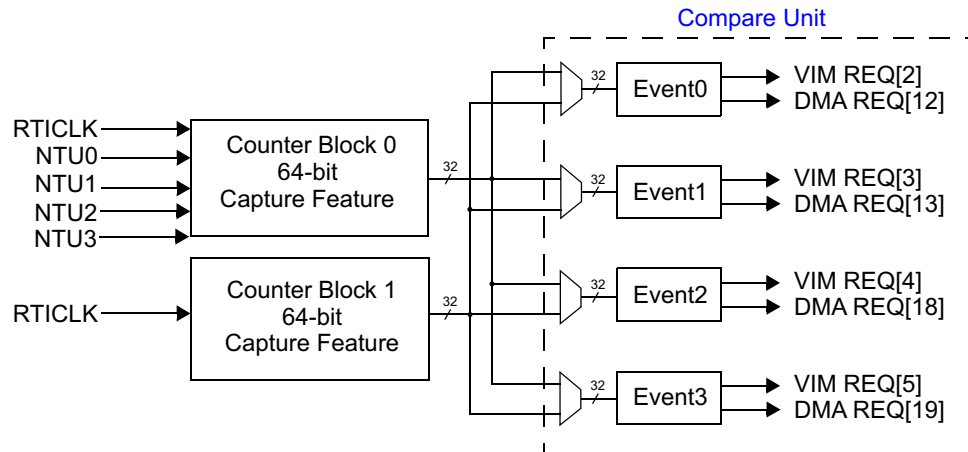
Compare Unit

RTICLK
NTU0
NTU1
NTU2
NTU3

Counter Block 0
64-bit
Capture Feature

32

RTICLK

Counter Block 1
64-bit
Capture Feature

32

32
Event0
VIM REQ[2]
DMA REQ[12]

32
Event1
VIM REQ[3]
DMA REQ[13]

32
Event2
VIM REQ[4]
DMA REQ[18]

32
Event3
VIM REQ[5]
DMA REQ[19]